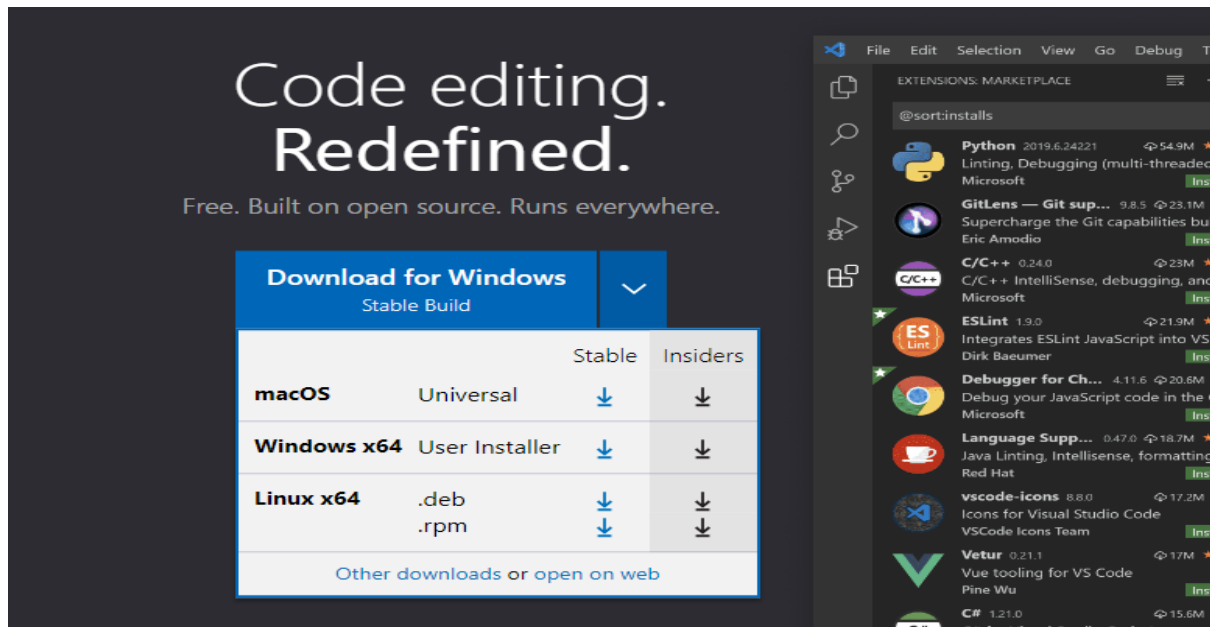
Code editing.
Redefined.

Free. Built on open source. Runs everywhere.

Download for Windows
Stable Build

| | | Stable | Insiders |
|---|---|---|---|
| macOS | Universal | ⤓ | ⤓ |
| Windows x64 | User Installer | ⤓ | ⤓ |
| Linux x64 | .deb .rpm | ⤓ ⤓ | ⤓ ⤓ |

Other downloads or open on web

File Edit Selection View Go Debug T

EXTENSIONS: MARKETPLACE

@sort:installs

Python 2019.6.24221 54.9M
Linting, Debugging (multi-threaded
Microsoft Ins

GitLens — Git sup... 9.8.5 23.1M
Supercharge the Git capabilities bu
Eric Amodio Ins

C/C++ 0.24.0 23M
C/C++ IntelliSense, debugging, and
Microsoft Ins

ESLint 1.9.0 21.9M
Integrates ESLint JavaScript into VS
Dirk Baeumer Ins

Debugger for Ch... 4.11.6 20.6M
Debug your JavaScript code in the
Microsoft Ins

Language Supp... 0.47.0 18.7M
Java Linting, Intellisense, formatting
Red Hat Ins

vscode-icons 8.8.0 17.2M
Icons for Visual Studio Code
VSCode Icons Team Ins

Vetur 0.21.1 17M
Vue tooling for VS Code
Pine Wu Ins

C# 1.21.0 15.6M